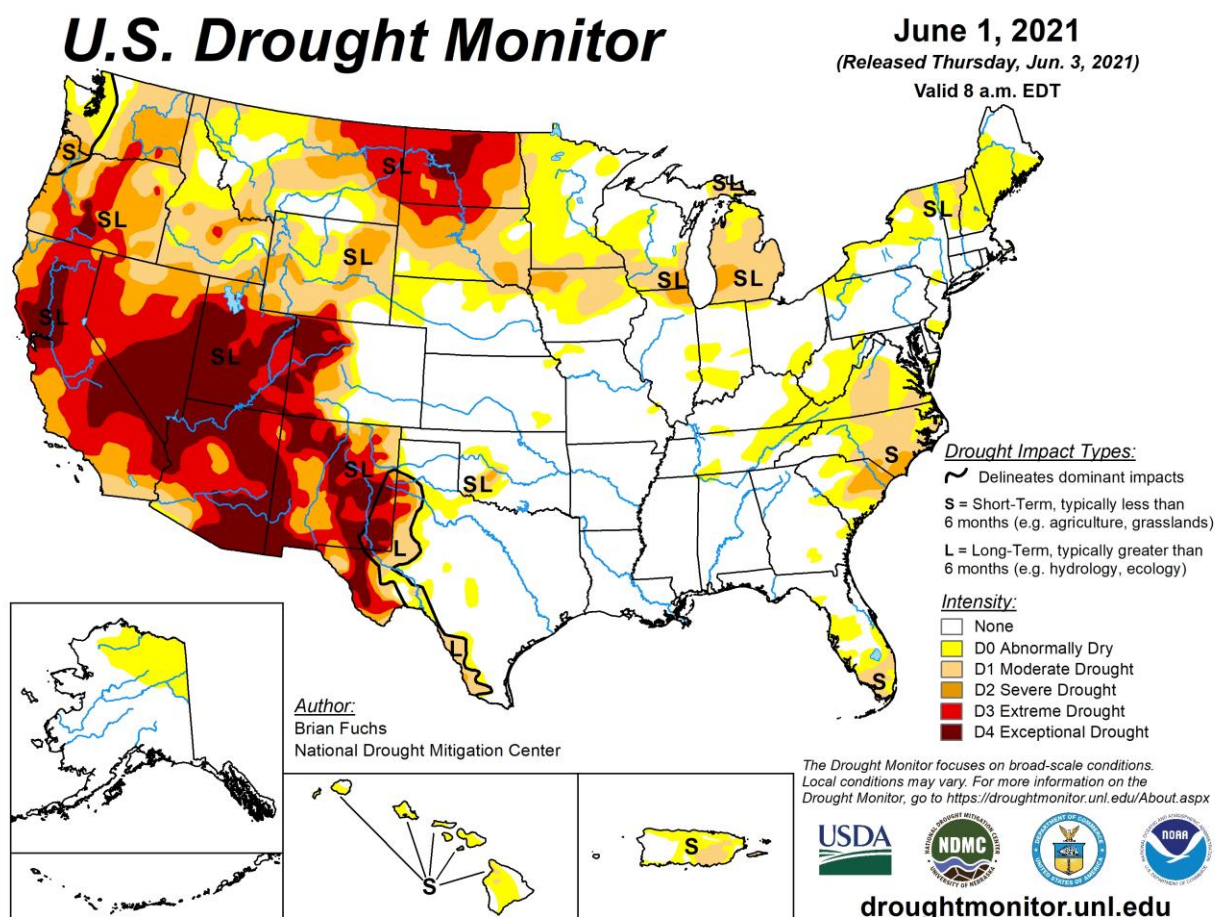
U.S. Drought Monitor

June 1, 2021
(Released Thursday, Jun. 3, 2021)
Valid 8 a.m. EDT

S
SL
SL
SL
SL
SL
SL
SL
SL
SL
SL
SL
S
SL
L
L
S
S
S

Drought Impact Types:
Delineates dominant impacts
S = Short-Term, typically less than 6 months (e.g. agriculture, grasslands)
L = Long-Term, typically greater than 6 months (e.g. hydrology, ecology)

Intensity:
None
D0 Abnormally Dry
D1 Moderate Drought
D2 Severe Drought
D3 Extreme Drought
D4 Exceptional Drought

Author:
Brian Fuchs
National Drought Mitigation Center

The Drought Monitor focuses on broad-scale conditions. Local conditions may vary. For more information on the Drought Monitor, go to https://droughtmonitor.unl.edu/About.aspx

USDA
NDMC
NATIONAL DROUGHT MITIGATION CENTER
UNIVERSITY OF NEBRASKA
DEPARTMENT OF COMMERCE
UNITED STATES OF AMERICA
NOAA

droughtmonitor.unl.edu